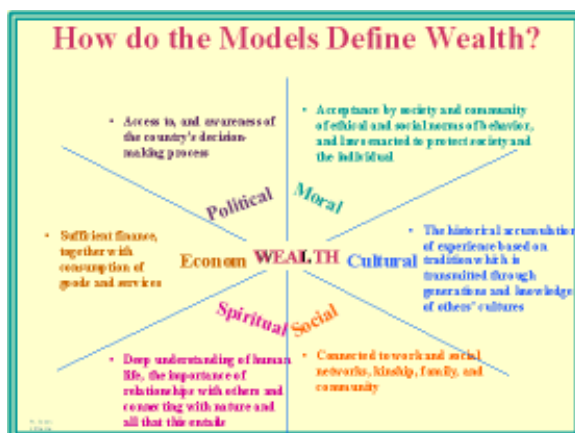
How do the Models Define Wealth?

• Access to, and awareness of the country's decision-making process

• Acceptance by society and community of ethical and social norms of behavior, and laws enacted to protect society and the individual

Political

Moral

• Sufficient finance, together with consumption of goods and services

Econom

WEALTH

Cultural

• The historical accumulation of experience based on tradition which is transmitted through generations and knowledge of others' cultures

Spiritual

Social

• Deep understanding of human life, the importance of relationships with others and connecting with nature and all that this entails

• Connected to work and social networks, kinship, family, and community

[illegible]